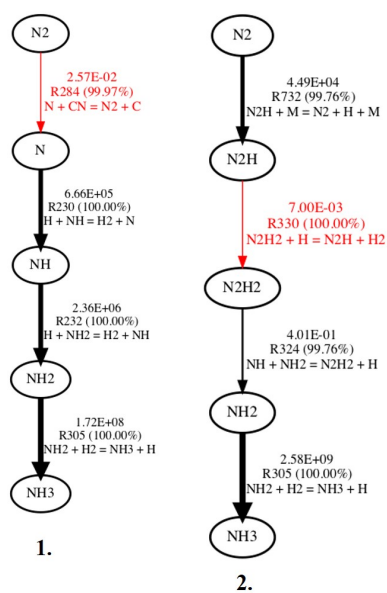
N2

2.57E-02
R284 (99.97%)
N + CN = N2 + C

N

6.66E+05
R230 (100.00%)
H + NH = H2 + N

NH

2.36E+06
R232 (100.00%)
H + NH2 = H2 + NH

NH2

1.72E+08
R305 (100.00%)
NH2 + H2 = NH3 + H

NH3

1.

N2

4.49E+04
R732 (99.76%)
N2H + M = N2 + H + M

N2H

7.00E-03
R330 (100.00%)
N2H2 + H = N2H + H2

N2H2

4.01E-01
R324 (99.76%)
NH + NH2 = N2H2 + H

NH2

2.58E+09
R305 (100.00%)
NH2 + H2 = NH3 + H

NH3

2.